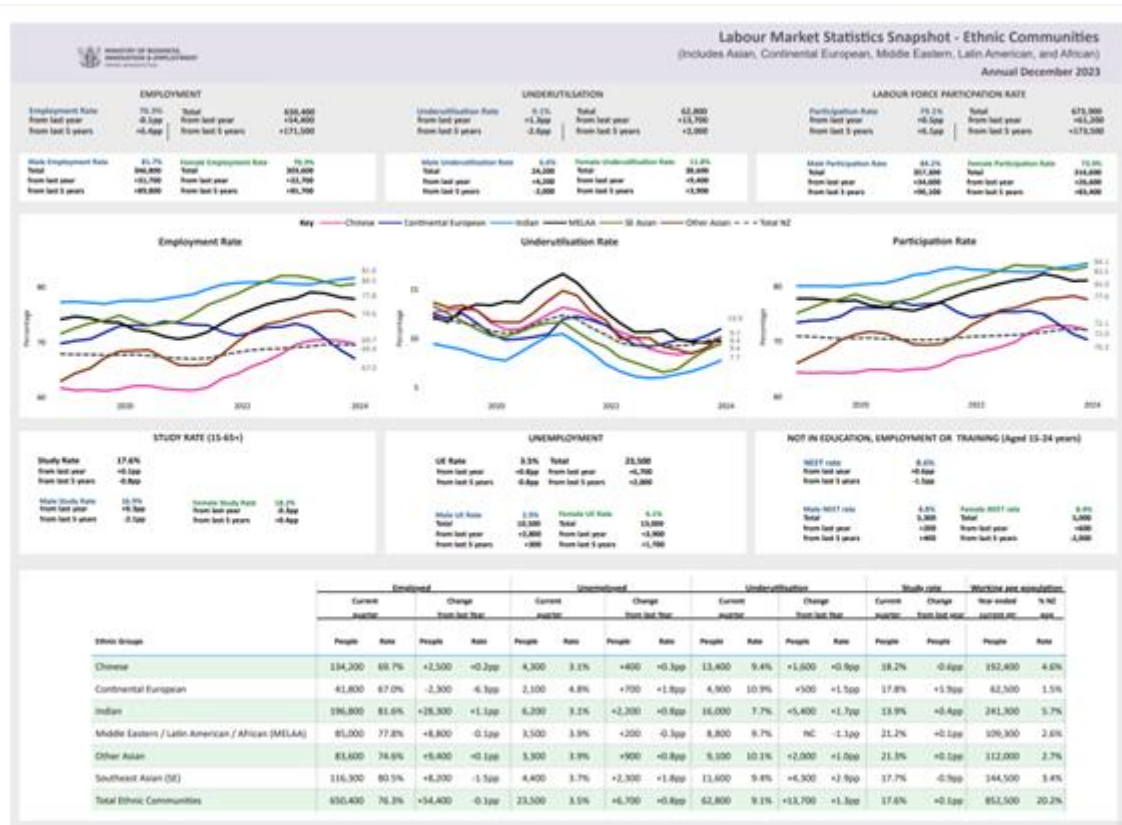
MINISTRY OF BUSINESS, INNOVATION & EMPLOYMENT

Labour Market Statistics Snapshot - Ethnic Communities
(Includes Asian, Continental European, Middle Eastern, Latin American, and African)
Annual December 2023

EMPLOYMENT

Employment Rate 76.3% Total 650,400
from last year -0.1pp from last year +54,400
from last 5 years +6.4pp from last 5 years +171,500

Male Employment Rate 81.7% Female Employment Rate 70.9%
Total 346,800 Total 303,600
from last year +31,700 from last year +22,700
from last 5 years +89,800 from last 5 years +81,700

UNDERUTILISATION

Underutilisation Rate 9.1% Total 62,800
from last year +1.3pp from last year +13,700
from last 5 years -2.6pp from last 5 years +3,000

Male Underutilisation Rate 6.6% Female Underutilisation Rate 11.8%
Total 24,200 Total 38,600
from last year +6,300 from last year +5,400
from last 5 years -2,000 from last 5 years +3,900

LABOUR FORCE PARTICIPATION RATE

Participation Rate 79.1% Total 673,900
from last year +0.5pp from last year +61,200
from last 5 years +6.5pp from last 5 years +173,500

Male Participation Rate 84.2% Female Participation Rate 73.9%
Total 357,800 Total 316,600
from last year +34,600 from last year +26,600
from last 5 years +90,100 from last 5 years +83,400

Key Chinese Continental European Indian MELAA SE Asian Other Asian Total NZ

Employment Rate
Percentage
80
70
60
2020 2022 2024
81.6 80.5 77.8 74.6 69.7 69.6 67.0

Underutilisation Rate
Percentage
15
10
5
2020 2022 2024
10.9 9.7 9.4 9.4 7.7

Participation Rate
Percentage
80
70
60
2020 2022 2024
84.1 83.1 81.0 77.6 72.1 72.0 70.3

STUDY RATE (15-65+)

Study Rate 17.6%
from last year +0.1pp
from last 5 years -0.8pp

Male Study Rate 16.9% Female Study Rate 18.2%
from last year +0.5pp from last year -0.3pp
from last 5 years -3.1pp from last 5 years +0.4pp

UNEMPLOYMENT

UE Rate 3.5% Total 23,500
from last year +0.6pp from last year +6,700
from last 5 years -0.6pp from last 5 years +2,000

Male UE Rate 2.9% Female UE Rate 4.1%
Total 10,500 Total 13,000
from last year +2,800 from last year +3,900
from last 5 years +300 from last 5 years +1,700

NOT IN EDUCATION, EMPLOYMENT OR TRAINING (Aged 15-24 years)

NEET rate 8.4%
from last year +0.6pp
from last 5 years -1.5pp

Male NEET rate 8.8% Female NEET rate 8.0%
Total 3,300 Total 3,000
from last year +200 from last year +600
from last 5 years +400 from last 5 years -2,000

| Ethnic Groups | Employed Current quarter People | Rate | Change from last Year People | Rate | Unemployed Current quarter People | Rate | Change from last Year People | Rate | Underutilisation Current quarter People | Rate | Change from last Year People | Rate | Study rate Current People | Change from last year People | Working age population Year ended current qtr People | % NZ Rate |
|---|---|---|---|---|---|---|---|---|---|---|---|---|---|---|---|---|
| Chinese | 134,200 | 69.7% | +2,500 | +0.2pp | 4,300 | 3.1% | +400 | +0.3pp | 13,400 | 9.4% | +1,600 | +0.9pp | 18.2% | -0.6pp | 192,400 | 4.6% |
| Continental European | 41,800 | 67.0% | -2,300 | -6.3pp | 2,100 | 4.8% | +700 | +1.8pp | 4,900 | 10.9% | +500 | +1.5pp | 17.8% | +1.9pp | 62,500 | 1.5% |
| Indian | 196,800 | 81.6% | +28,300 | +1.1pp | 6,200 | 3.1% | +2,200 | +0.8pp | 16,000 | 7.7% | +5,400 | +1.7pp | 13.9% | +0.4pp | 241,300 | 5.7% |
| Middle Eastern / Latin American / African (MELAA) | 85,000 | 77.8% | +8,800 | -0.1pp | 3,500 | 3.9% | +200 | -0.3pp | 8,800 | 9.7% | NC | -1.1pp | 21.2% | +0.1pp | 109,300 | 2.6% |
| Other Asian | 83,600 | 74.6% | +9,400 | +0.1pp | 3,300 | 3.9% | +900 | +0.8pp | 9,100 | 10.1% | +2,000 | +1.0pp | 21.3% | +0.1pp | 112,000 | 2.7% |
| Southeast Asian (SE) | 116,300 | 80.5% | +8,200 | -1.5pp | 4,400 | 3.7% | +2,300 | +1.8pp | 11,600 | 9.4% | +4,300 | +2.9pp | 17.7% | -0.9pp | 144,500 | 3.4% |
| Total Ethnic Communities | 650,400 | 76.3% | +54,400 | -0.1pp | 23,500 | 3.5% | +6,700 | +0.6pp | 62,800 | 9.1% | +13,700 | +1.3pp | 17.6% | +0.1pp | 852,500 | 20.2% |